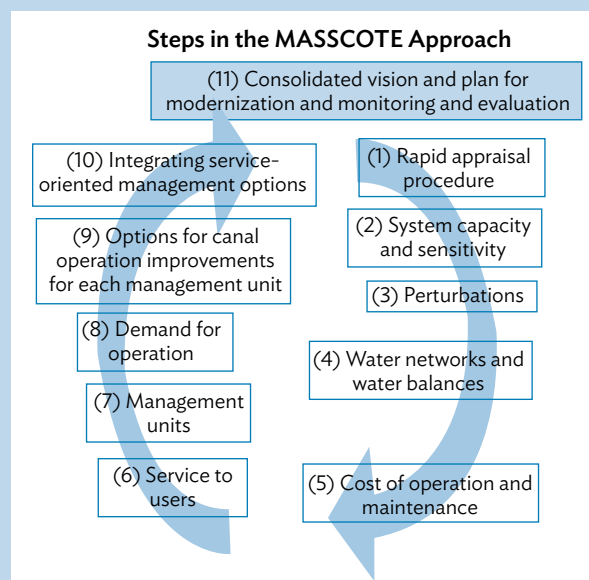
Steps in the MASSCOTE Approach

(11) Consolidated vision and plan for modernization and monitoring and evaluation

(1) Rapid appraisal procedure

(2) System capacity and sensitivity

(3) Perturbations

(4) Water networks and water balances

(5) Cost of operation and maintenance

(6) Service to users

(7) Management units

(8) Demand for operation

(9) Options for canal operation improvements for each management unit

(10) Integrating service-oriented management options